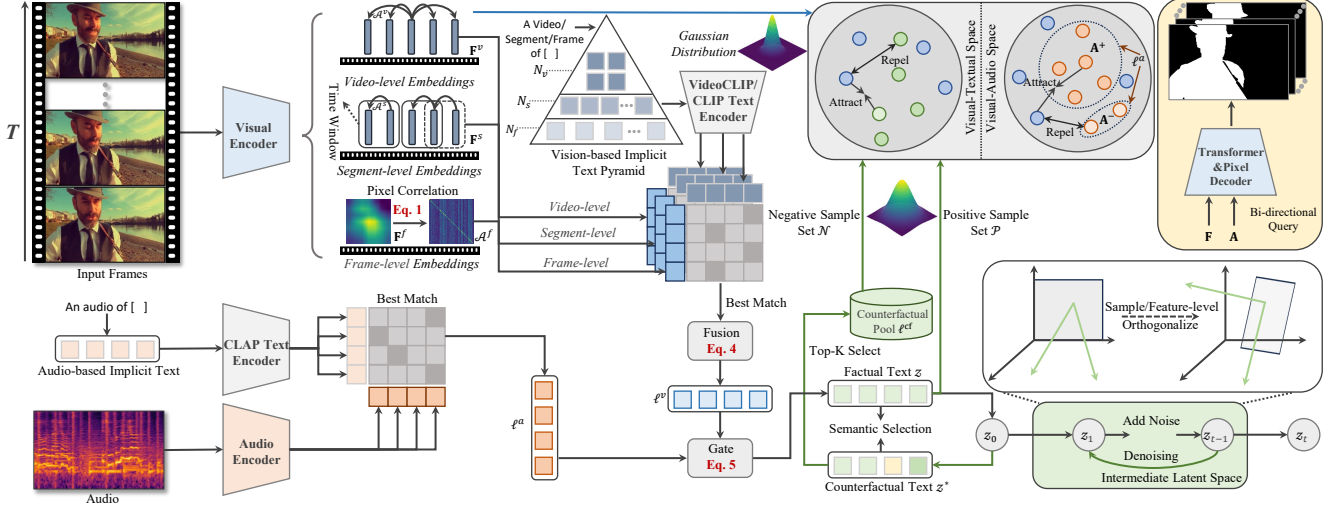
$T$

Input Frames

Visual Encoder

$\mathcal{A}^v$

$\mathbf{F}^v$

Video-level Embeddings

Time Window

$\mathcal{A}^s$

$\mathbf{F}^s$

Segment-level Embeddings

Pixel Correlation

Eq. 1

$\mathbf{F}^f$

$\mathcal{A}^f$

Frame-level Embeddings

A Video/ Segment/Frame of [ ]

$N_v$

$N_s$

$N_f$

Vision-based Implicit Text Pyramid

Gaussian Distribution

VideoCLIP/ CLIP Text Encoder

Video-level

Segment-level

Frame-level

Negative Sample Set $\mathcal{N}$

Positive Sample Set $\mathcal{P}$

Repel

Attract

Visual-Textual Space

Visual-Audio Space

$\mathbf{A}^+$

$\ell^a$

Attract

Repel

$\mathbf{A}^-$

Transformer &Pixel Decoder

$\mathbf{F}$

$\mathbf{A}$

Bi-directional Query

An audio of [ ]

Audio-based Implicit Text

CLAP Text Encoder

Best Match

Audio Encoder

Audio

$\ell^a$

Best Match

Fusion

Eq. 4

$\ell^v$

Gate

Eq. 5

Counterfactual Pool $\ell^{cf}$

Top-K Select

Factual Text $z$

Semantic Selection

Counterfactual Text $z^*$

Sample/Feature-level Orthogonalize

$z_0$

$z_1$

Add Noise

$z_{t-1}$

$z_t$

Denoising

Intermediate Latent Space